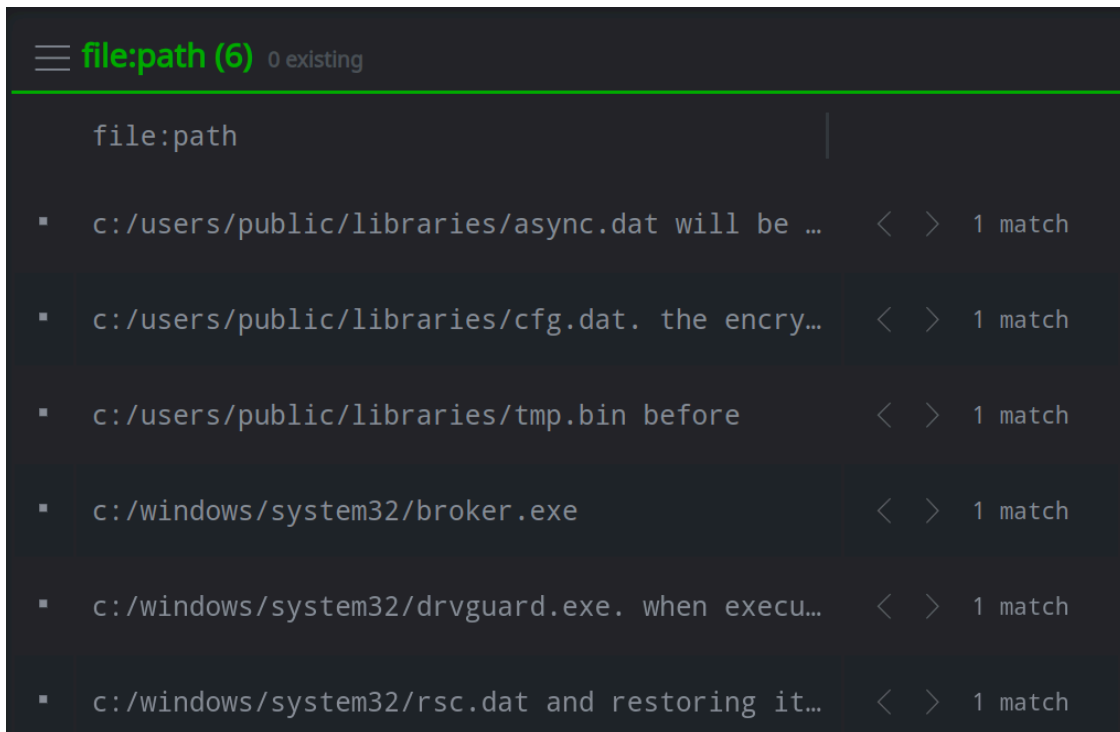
file:path (6) 0 existing

| file:path | |
|---|---|
| c:/users/public/libraries/async.dat will be … | 1 match |
| c:/users/public/libraries/cfg.dat. the encry… | 1 match |
| c:/users/public/libraries/tmp.bin before | 1 match |
| c:/windows/system32/broker.exe | 1 match |
| c:/windows/system32/drvguard.exe. when execu… | 1 match |
| c:/windows/system32/rsc.dat and restoring it… | 1 match |